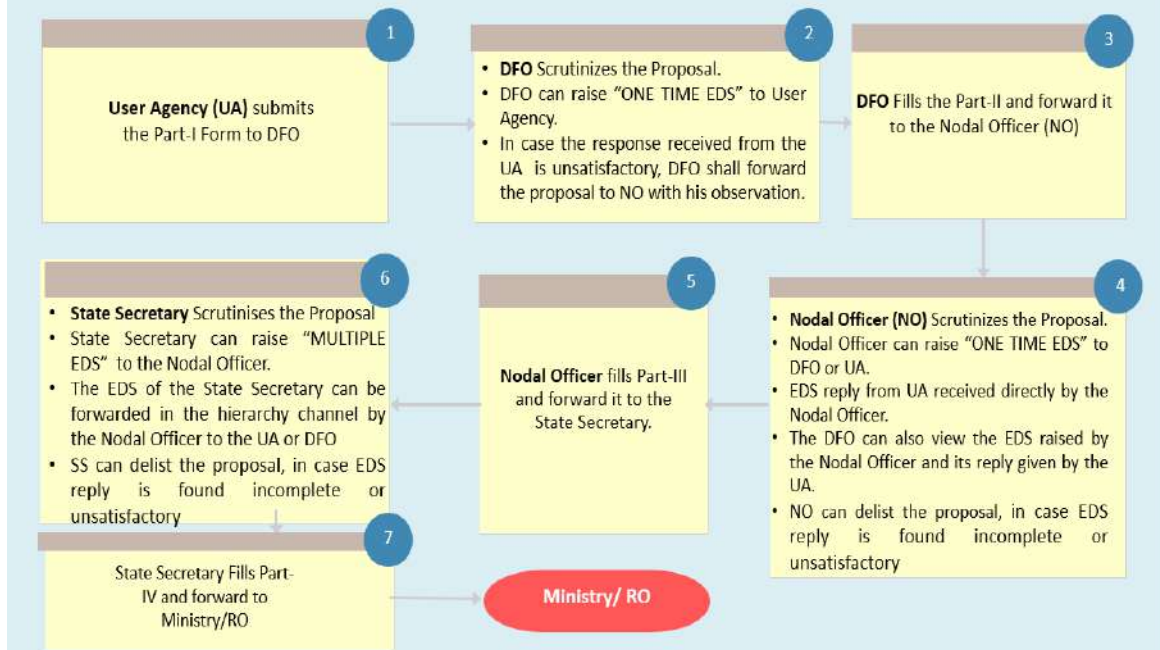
1

User Agency (UA) submits the Part-I Form to DFO

2

• DFO Scrutinizes the Proposal.
• DFO can raise "ONE TIME EDS" to User Agency.
• In case the response received from the UA is unsatisfactory, DFO shall forward the proposal to NO with his observation.

3

DFO Fills the Part-II and forward it to the Nodal Officer (NO)

6

• State Secretary Scrutinises the Proposal
• State Secretary can raise "MULTIPLE EDS" to the Nodal Officer.
• The EDS of the State Secretary can be forwarded in the hierarchy channel by the Nodal Officer to the UA or DFO
• SS can delist the proposal, in case EDS reply is found incomplete or unsatisfactory

5

Nodal Officer fills Part-III and forward it to the State Secretary.

4

• Nodal Officer (NO) Scrutinizes the Proposal.
• Nodal Officer can raise "ONE TIME EDS" to DFO or UA.
• EDS reply from UA received directly by the Nodal Officer.
• The DFO can also view the EDS raised by the Nodal Officer and its reply given by the UA.
• NO can delist the proposal, in case EDS reply is found incomplete or unsatisfactory

7

State Secretary Fills Part-IV and forward to Ministry/RO

Ministry/ RO